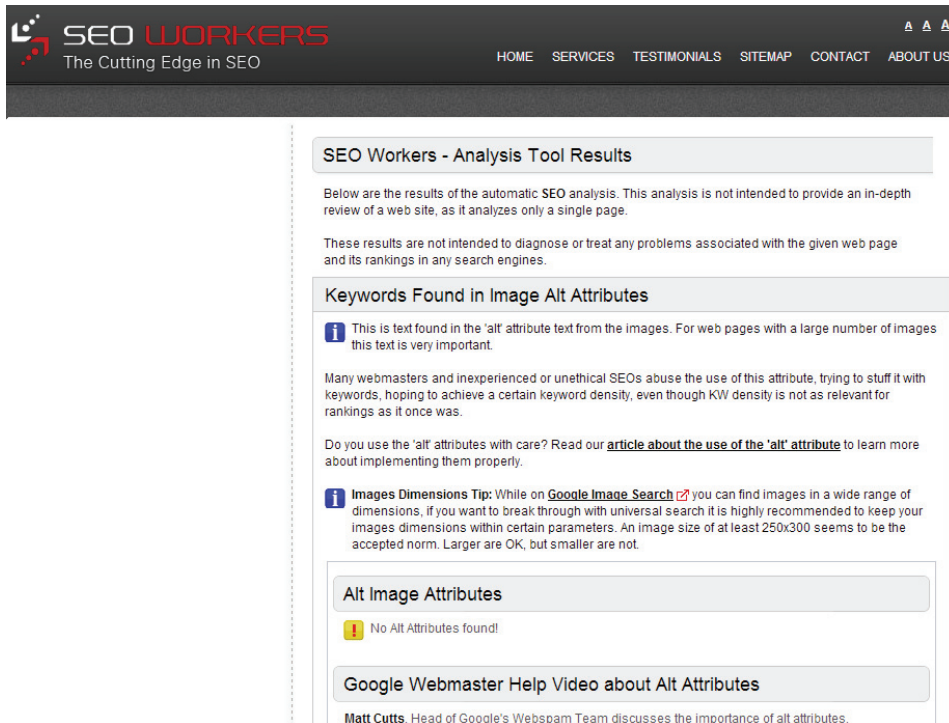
SEO WORKERS
The Cutting Edge in SEO

A A A

HOME SERVICES TESTIMONIALS SITEMAP CONTACT ABOUT US

SEO Workers - Analysis Tool Results

Below are the results of the automatic SEO analysis. This analysis is not intended to provide an in-depth review of a web site, as it analyzes only a single page.

These results are not intended to diagnose or treat any problems associated with the given web page and its rankings in any search engines.

Keywords Found in Image Alt Attributes

This is text found in the 'alt' attribute text from the images. For web pages with a large number of images this text is very important.

Many webmasters and inexperienced or unethical SEOs abuse the use of this attribute, trying to stuff it with keywords, hoping to achieve a certain keyword density, even though KW density is not as relevant for rankings as it once was.

Do you use the 'alt' attributes with care? Read our article about the use of the 'alt' attribute to learn more about implementing them properly.

Images Dimensions Tip: While on Google Image Search you can find images in a wide range of dimensions, if you want to break through with universal search it is highly recommended to keep your images dimensions within certain parameters. An image size of at least 250x300 seems to be the accepted norm. Larger are OK, but smaller are not.

Alt Image Attributes

No Alt Attributes found!

Google Webmaster Help Video about Alt Attributes

Matt Cutts, Head of Google's Webspam Team discusses the importance of alt attributes.